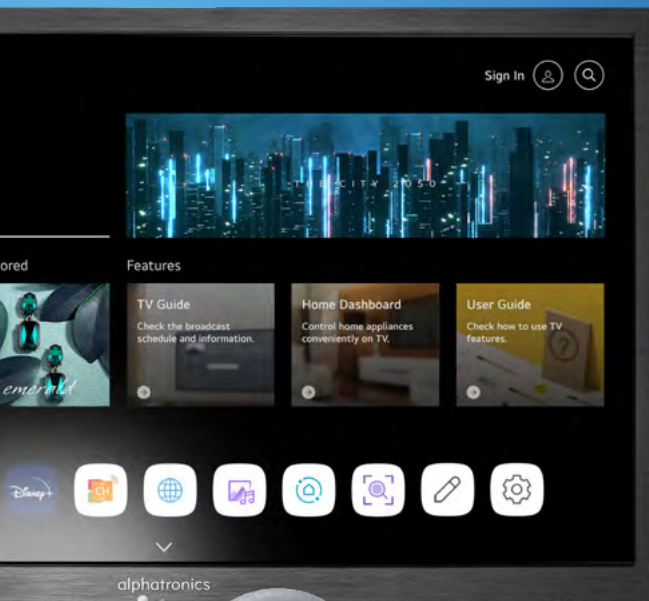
Sign In

THE CITY 2050

ored

emerald

Features

TV Guide
Check the broadcast schedule and information.

Home Dashboard
Control home appliances conveniently on TV.

User Guide
Check how to use TV features.

Disney+

CH

alphatronics